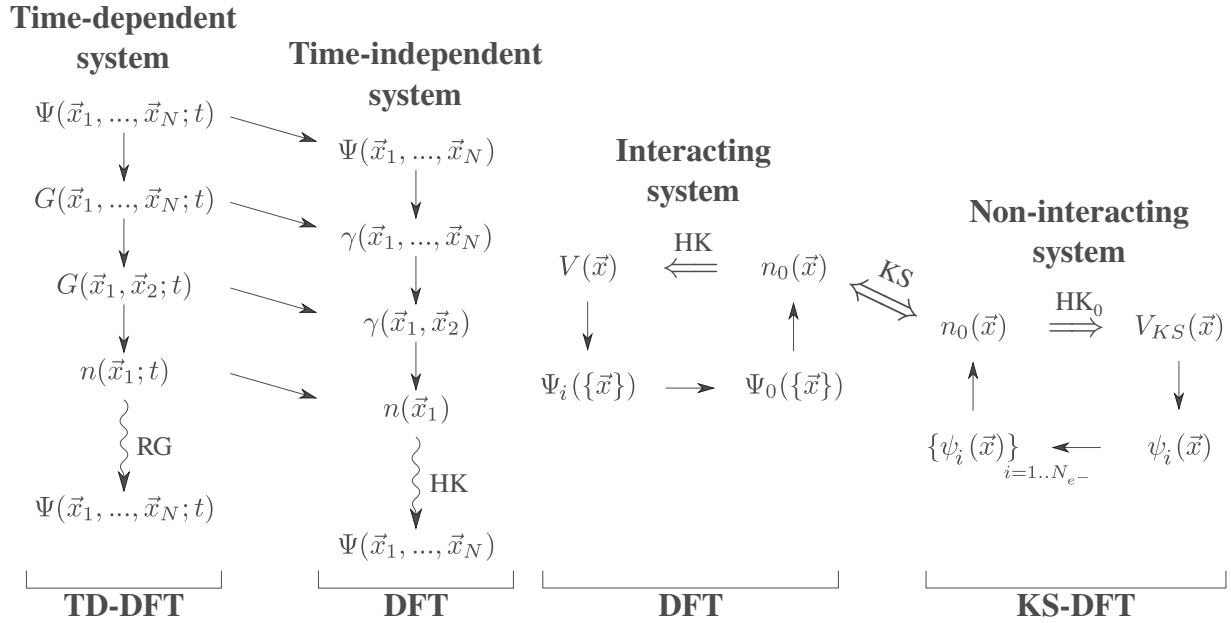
**Time-dependent system**

$\Psi(\vec{x}_1, ..., \vec{x}_N; t)$

$G(\vec{x}_1, ..., \vec{x}_N; t)$

$G(\vec{x}_1, \vec{x}_2; t)$

$n(\vec{x}_1; t)$

RG

$\Psi(\vec{x}_1, ..., \vec{x}_N; t)$

**TD-DFT**

**Time-independent system**

$\Psi(\vec{x}_1, ..., \vec{x}_N)$

$\gamma(\vec{x}_1, ..., \vec{x}_N)$

$\gamma(\vec{x}_1, \vec{x}_2)$

$n(\vec{x}_1)$

HK

$\Psi(\vec{x}_1, ..., \vec{x}_N)$

**DFT**

**Interacting system**

$V(\vec{x})$ HK $n_0(\vec{x})$

$\Psi_i(\{\vec{x}\})$ $\Psi_0(\{\vec{x}\})$

**DFT**

$KS$

**Non-interacting system**

$n_0(\vec{x})$ $\text{HK}_0$ $V_{KS}(\vec{x})$

$\{\psi_i(\vec{x})\}_{i=1..N_{e^-}}$ $\psi_i(\vec{x})$

**KS-DFT**